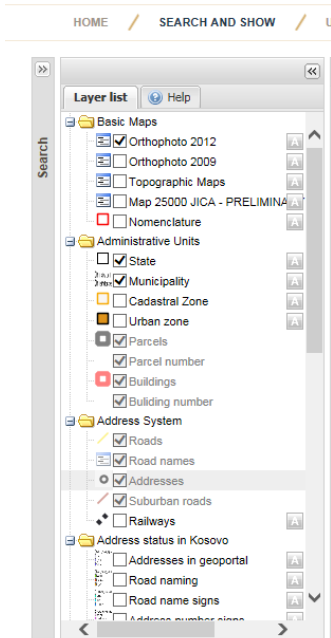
HOME / SEARCH AND SHOW / U

»

Search

«

Layer list | Help

Basic Maps
Orthophoto 2012
Orthophoto 2009
Topographic Maps
Map 25000 JICA - PRELIMINA
Nomenclature
Administrative Units
State
Municipality
Cadastral Zone
Urban zone
Parcels
Parcel number
Buildings
Buliding number
Address System
Roads
Road names
Addresses
Suburban roads
Railways
Address status in Kosovo
Addresses in geoportal
Road naming
Road name signs
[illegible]